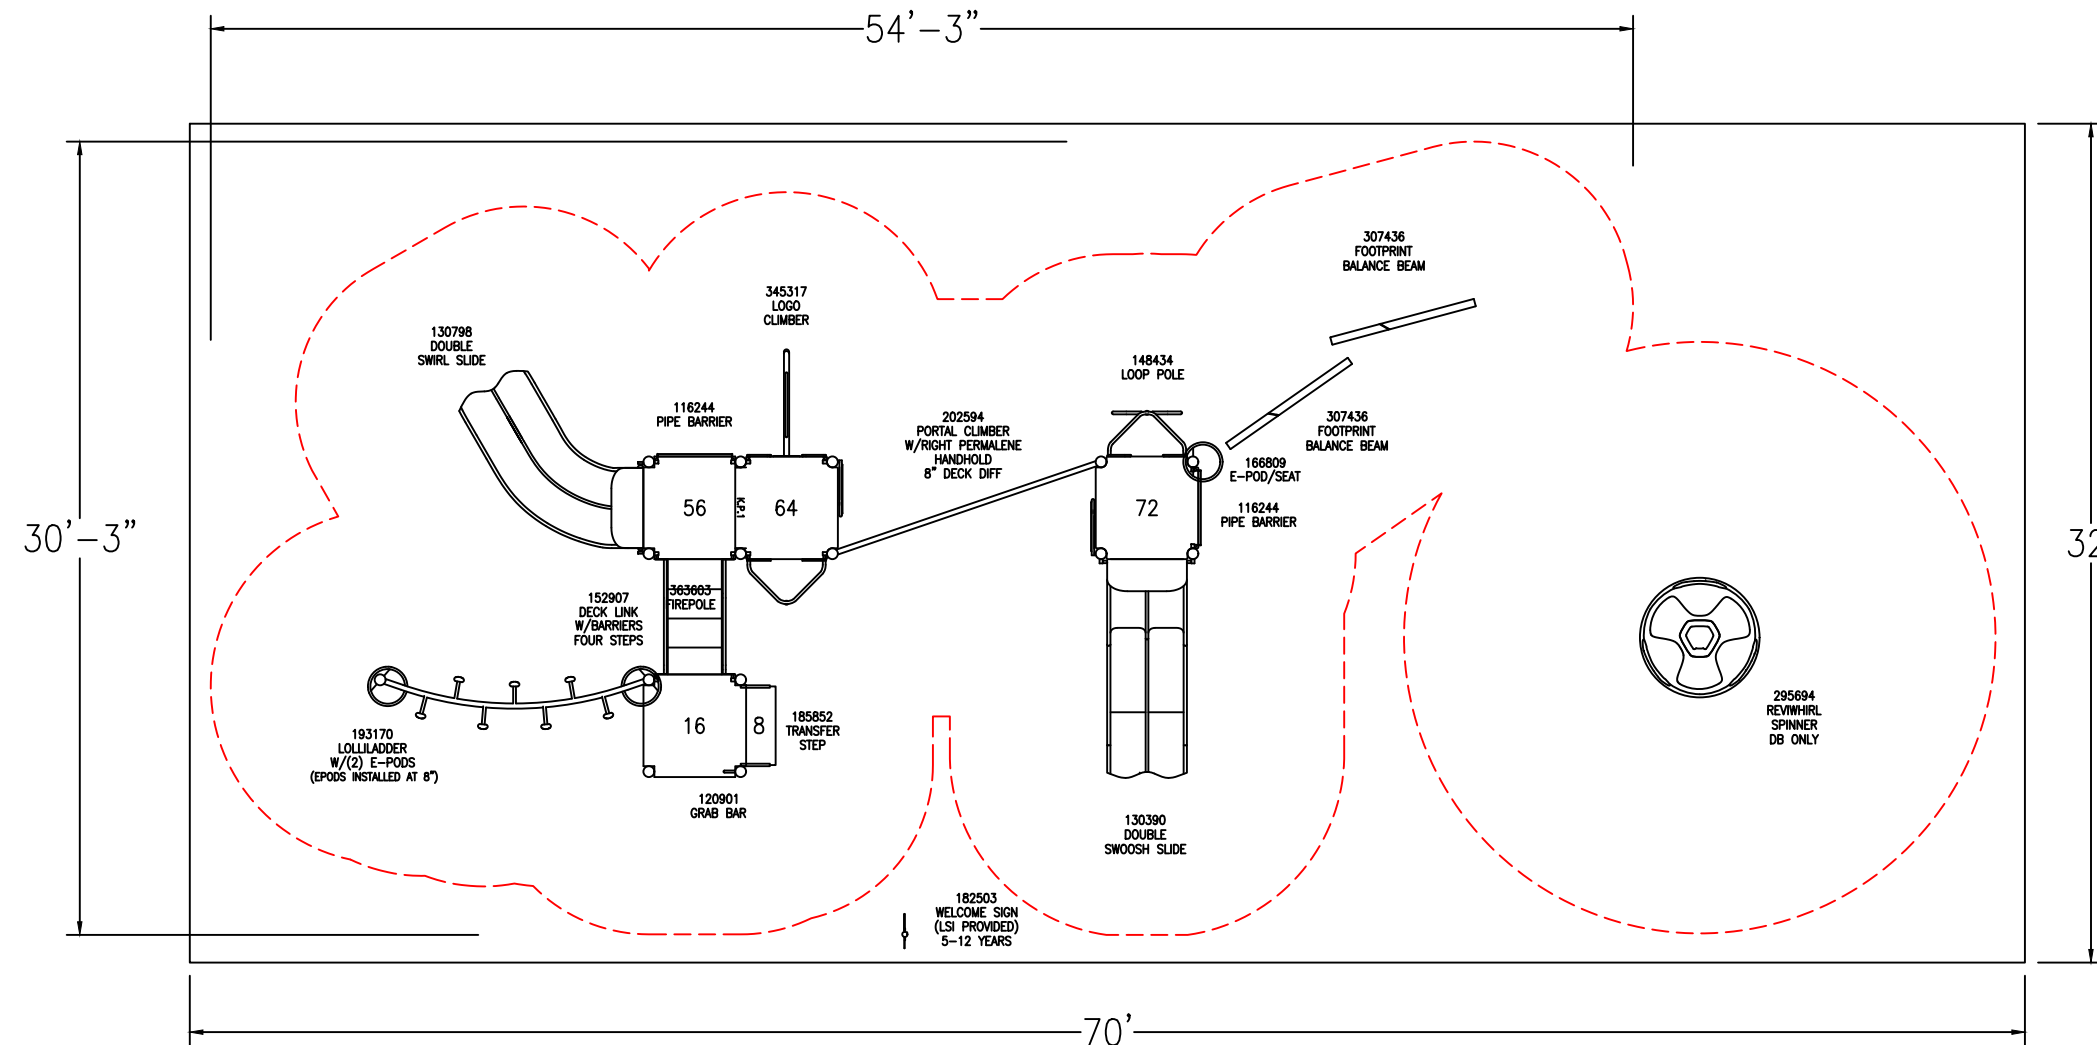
54'–3"

30'–3"

32

70'

130798
DOUBLE
SWIRL SLIDE

345317
LOGO
CLIMBER

116244
PIPE BARRIER

202594
PORTAL CLIMBER
W/RIGHT PERMALENE
HANDHOLD
8" DECK DIFF

148434
LOOP POLE

307436
FOOTPRINT
BALANCE BEAM

307436
FOOTPRINT
BALANCE BEAM

166809
E-POD/SEAT

116244
PIPE BARRIER

56

K.P.1

64

72

363603
FIREPOLE

152907
DECK LINK
W/BARRIERS
FOUR STEPS

16

8

185852
TRANSFER
STEP

193170
LOLLILADDER
W/(2) E-PODS
(EPODS INSTALLED AT 8")

120901
GRAB BAR

130390
DOUBLE
SWOOSH SLIDE

295694
REVWHIRL
SPINNER
DB ONLY

182503
WELCOME SIGN
(LSI PROVIDED)
5-12 YEARS